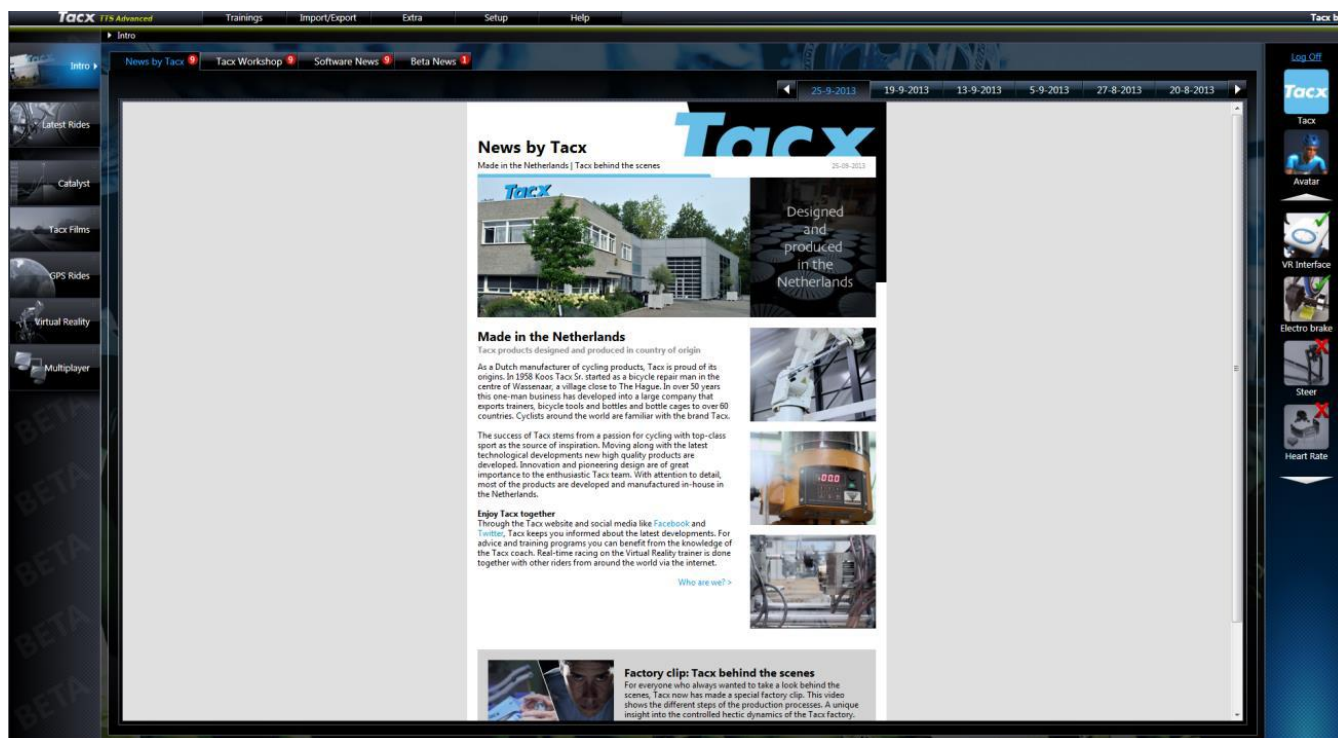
Tacx TTS Advanced Trainings Import/Export Extra Setup Help Tacx b

Intro

Intro

Latest Rides

Catalyst

Tacx Films

GPS Rides

Virtual Reality

Multiplayer

News by Tacx 9 Tacx Workshop 9 Software News 9 Beta News 1

25-9-2013 19-9-2013 13-9-2013 5-9-2013 27-8-2013 20-8-2013

Tacx

News by Tacx

Made in the Netherlands | Tacx behind the scenes

25-09-2013

Tacx

Designed and produced in the Netherlands

Made in the Netherlands

Tacx products designed and produced in country of origin

As a Dutch manufacturer of cycling products, Tacx is proud of its origins. In 1958 Koos Tacx Sr. started as a bicycle repair man in the centre of Wassenaar, a village close to The Hague. In over 50 years this one-man business has developed into a large company that exports trainers, bicycle tools and bottles and bottle cages to over 60 countries. Cyclists around the world are familiar with the brand Tacx.

The success of Tacx stems from a passion for cycling with top-class sport as the source of inspiration. Moving along with the latest technological developments new high quality products are developed. Innovation and pioneering design are of great importance to the enthusiastic Tacx team. With attention to detail, most of the products are developed and manufactured in-house in the Netherlands.

Enjoy Tacx together
Through the Tacx website and social media like Facebook and Twitter, Tacx keeps you informed about the latest developments. For advice and training programs you can benefit from the knowledge of the Tacx coach. Real-time racing on the Virtual Reality trainer is done together with other riders from around the world via the internet.

Who are we? >

Factory clip: Tacx behind the scenes
For everyone who always wanted to take a look behind the scenes, Tacx now has made a special factory clip. This video shows the different steps of the production processes. A unique insight into the controlled hectic dynamics of the Tacx factory.

Log Off

Tacx

Tacx

Avatar

VR Interface

Electro brake

Steer

Heart Rate